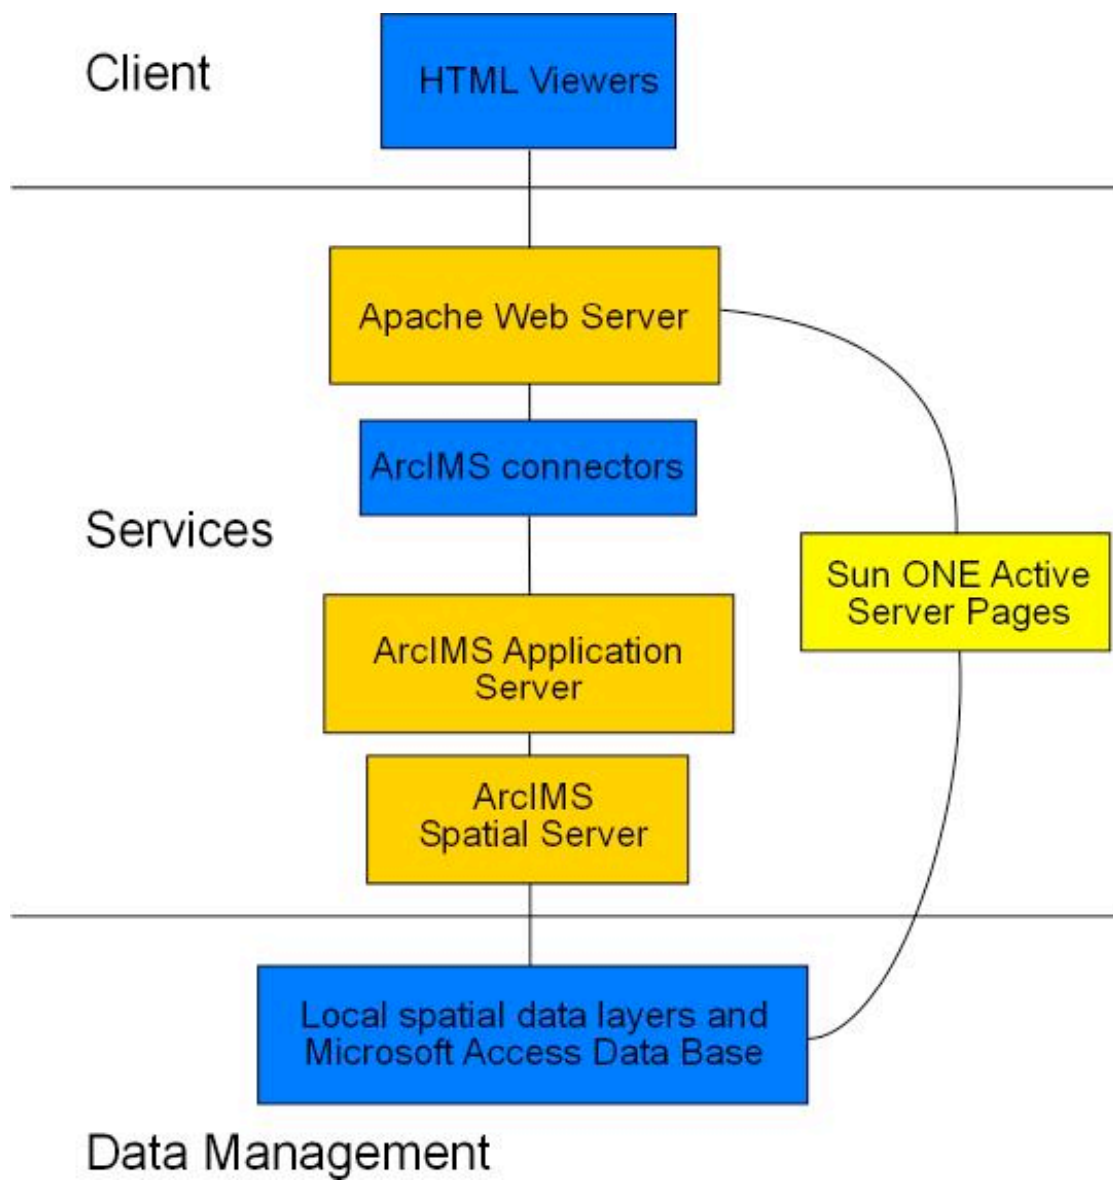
Client

HTML Viewers

Apache Web Server

ArcIMS connectors

Services

Sun ONE Active Server Pages

ArcIMS Application Server

ArcIMS Spatial Server

Local spatial data layers and Microsoft Access Data Base

Data Management